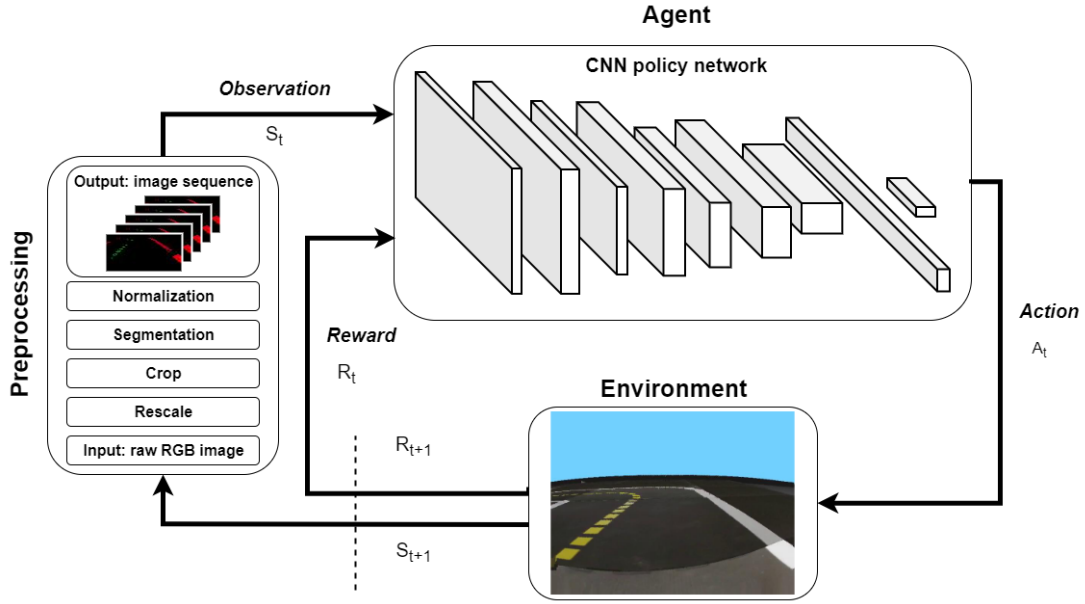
Agent

CNN policy network

Observation

$S_t$

Preprocessing

Output: image sequence

Normalization

Segmentation

Crop

Rescale

Input: raw RGB image

Reward

$R_t$

$R_{t+1}$

$S_{t+1}$

Action

$A_t$

Environment